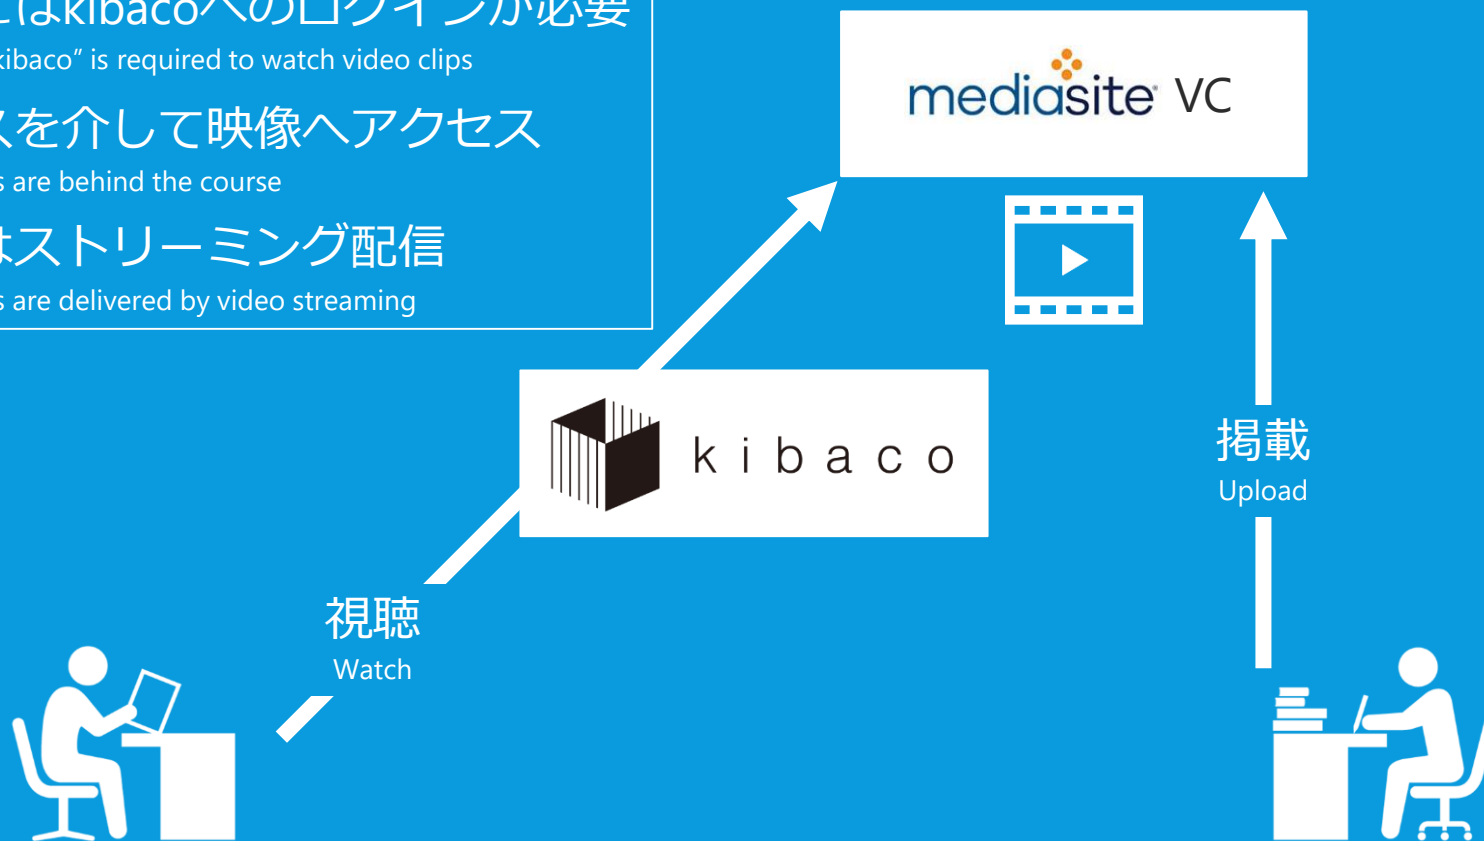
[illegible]はkibacoへのログインが必要
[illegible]kibaco” is required to watch video clips
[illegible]スを介して映像へアクセス
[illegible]s are behind the course
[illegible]はストリーミング配信
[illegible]s are delivered by video streaming

mediasite VC

kibaco

掲載
Upload

視聴
Watch